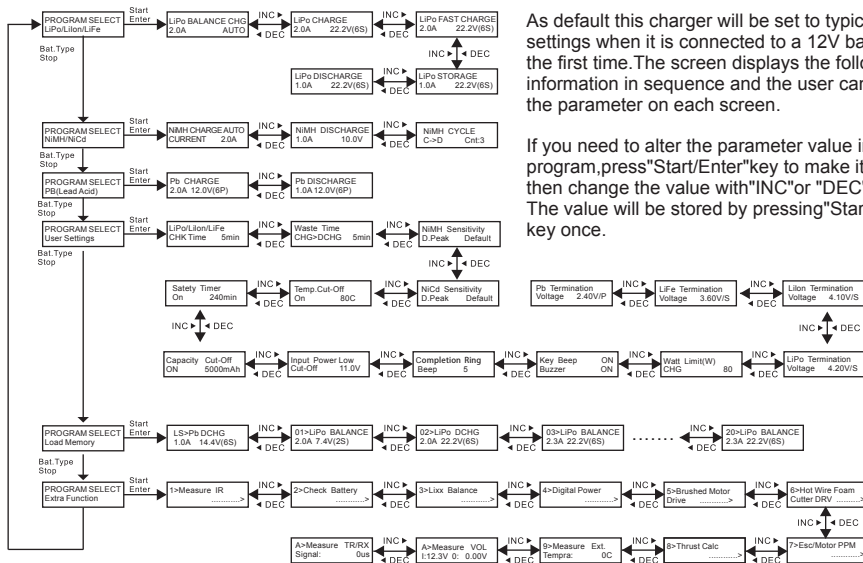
As default this charger will be set to typic settings when it is connected to a 12V ba the first time.The screen displays the follo information in sequence and the user car the parameter on each screen.

If you need to alter the parameter value in program,press"Start/Enter"key to make it then change the value with"INC"or "DEC" The value will be stored by pressing"Star key once.

PROGRAM SELECT LiPo/LiIon/LiFe
Start Enter
LiPo BALANCE CHG 2.0A AUTO
INC DEC
LiPo CHARGE 2.0A 22.2V(6S)
INC DEC
LiPo FAST CHARGE 2.0A 22.2V(6S)
INC DEC
LiPo STORAGE 1.0A 22.2V(6S)
INC DEC
LiPo DISCHARGE 1.0A 22.2V(6S)

Bat.Type Stop

PROGRAM SELECT NiMH/NiCd
Start Enter
NiMH CHARGE AUTO CURRENT 2.0A
INC DEC
NiMH DISCHARGE 1.0A 10.0V
INC DEC
NiMH CYCLE C->D Cnt:3

Bat.Type Stop

PROGRAM SELECT PB(Lead Acid)
Start Enter
Pb CHARGE 2.0A 12.0V(6P)
INC DEC
Pb DISCHARGE 1.0A 12.0V(6P)

Bat.Type Stop

PROGRAM SELECT User Settings
Start Enter
LiPo/LiIon/LiFe CHK Time 5min
INC DEC
Waste Time CHG>DCHG 5min
INC DEC
NiMH Sensitivity D.Peak Default
INC DEC
NiCd Sensitivity D.Peak Default
INC DEC
Temp.Cut-Off On 80C
INC DEC
Satety Timer On 240min
INC DEC
Capacity Cut-Off ON 5000mAh
INC DEC
Input Power Low Cut-Off 11.0V
INC DEC
Completion Ring Beep 5
INC DEC
Key Beep ON Buzzer ON
INC DEC
Watt Limit(W) CHG 80
INC DEC
LiPo Termination Voltage 4.20V/S
INC DEC
LiIon Termination Voltage 4.10V/S
INC DEC
LiFe Termination Voltage 3.60V/S
INC DEC
Pb Termination Voltage 2.40V/P

Bat.Type Stop

PROGRAM SELECT Load Memory
Start Enter
LS>Pb DCHG 1.0A 14.4V(6S)
INC DEC
01>LiPo BALANCE 2.0A 7.4V(2S)
INC DEC
02>LiPo DCHG 2.0A 22.2V(6S)
INC DEC
03>LiPo BALANCE 2.3A 22.2V(6S)
......
INC DEC
20>LiPo BALANCE 2.3A 22.2V(6S)

Bat.Type Stop

PROGRAM SELECT Extra Function
Start Enter
1>Measure IR ..........>
INC DEC
2>Check Battery
INC DEC
3>Lixx Balance
INC DEC
4>Digital Power
INC DEC
5>Brushed Motor Drive ..........>
INC DEC
6>Hot Wire Foam Cutter DRV ..........>
INC DEC
7>Esc/Motor PPM
INC DEC
8>Thrust Calc ..........>
INC DEC
9>Measure Ext. Tempra: 0C
INC DEC
A>Measure VOL I:12.3V 0: 0.00V
INC DEC
A>Measure TR/RX Signal: 0us